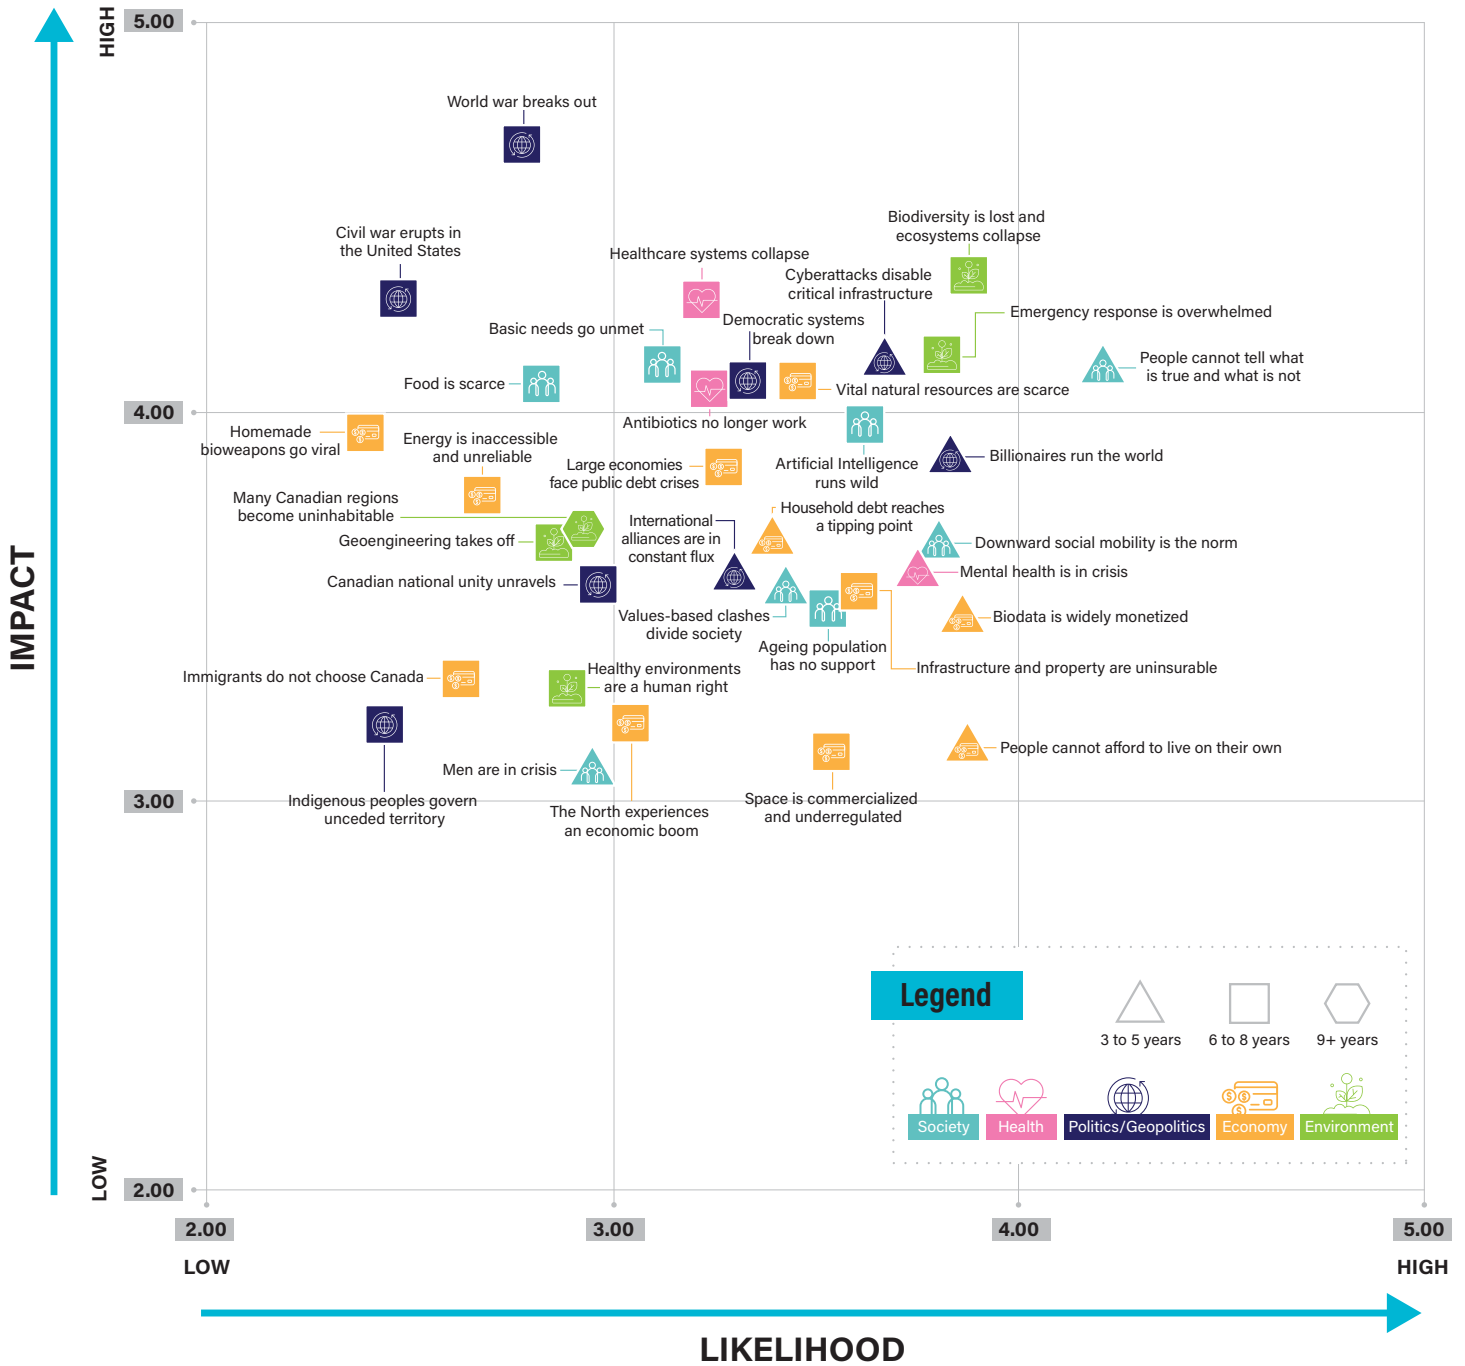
IMPACT

HIGH
5.00
4.00
3.00
2.00
LOW

World war breaks out

Civil war erupts in the United States

Biodiversity is lost and ecosystems collapse

Healthcare systems collapse

Cyberattacks disable critical infrastructure

Emergency response is overwhelmed

Basic needs go unmet

Democratic systems break down

People cannot tell what is true and what is not

Food is scarce

Vital natural resources are scarce

Antibiotics no longer work

Homemade bioweapons go viral

Energy is inaccessible and unreliable

Large economies face public debt crises

Artificial Intelligence runs wild

Billionaires run the world

Many Canadian regions become uninhabitable

Household debt reaches a tipping point

International alliances are in constant flux

Geoengineering takes off

Downward social mobility is the norm

Mental health is in crisis

Canadian national unity unravels

Values-based clashes divide society

Biodata is widely monetized

Ageing population has no support

Healthy environments are a human right

Infrastructure and property are uninsurable

Immigrants do not choose Canada

People cannot afford to live on their own

Men are in crisis

Indigenous peoples govern unceded territory

The North experiences an economic boom

Space is commercialized and underregulated

Legend

3 to 5 years
6 to 8 years
9+ years

Society
Health
Politics/Geopolitics
Economy
Environment

2.00
3.00
4.00
5.00
LOW
HIGH

LIKELIHOOD